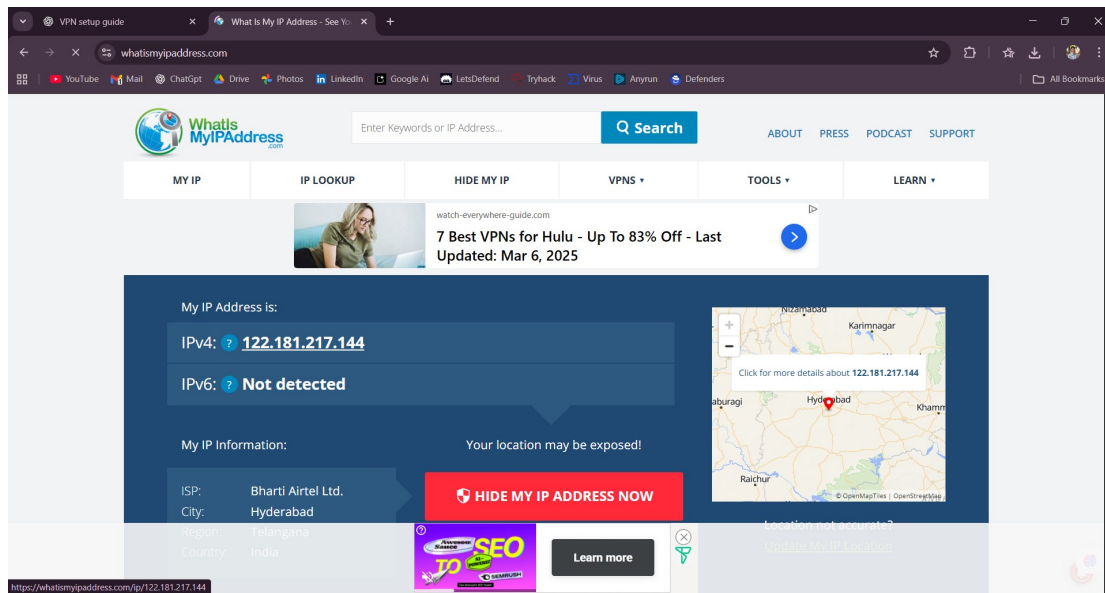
VPN setup guide
What Is My IP Address - See Yo
whatismyipaddress.com
YouTube Mail ChatGpt Drive Photos LinkedIn Google Ai LetsDefend Tryhack Virus Anyrun Defenders
All Bookmarks

WhatIs MyIPAddress.com
Enter Keywords or IP Address...
Search
ABOUT PRESS PODCAST SUPPORT

MY IP
IP LOOKUP
HIDE MY IP
VPNS ▾
TOOLS ▾
LEARN ▾

watch-everywhere-guide.com
7 Best VPNs for Hulu - Up To 83% Off - Last Updated: Mar 6, 2025

My IP Address is:
IPv4: ? 122.181.217.144
IPv6: ? Not detected

My IP Information:
ISP: Bharti Airtel Ltd.
City: Hyderabad
Region: Telangana
Country: India

Your location may be exposed!
HIDE MY IP ADDRESS NOW

Nizamabad
Karimnagar
Click for more details about 122.181.217.144
aburagi
Hyderabad
Khamm
Raichur
© OpenMapTiles | OpenStreetMap

Location not accurate?
Update My IP Location

Awesome Sauce SEO TO SEMRUSH
Learn more

https://whatismyipaddress.com/ip/122.181.217.144